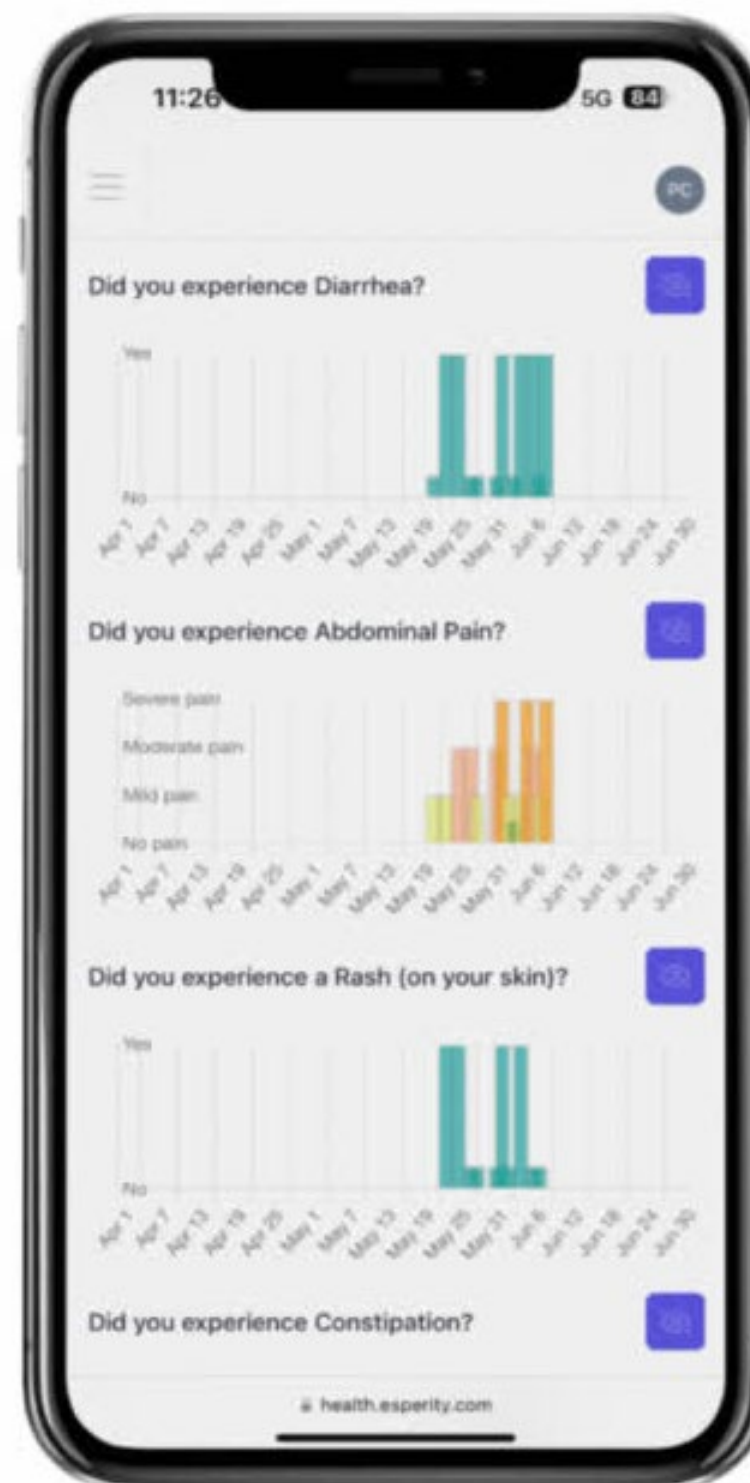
11:26

5G 84

PC

Did you experience Diarrhea?

Yes

No

Apr 1 Apr 7 Apr 13 Apr 19 Apr 25 May 1 May 7 May 13 May 19 May 25 May 31 Jun 6 Jun 12 Jun 18 Jun 24 Jun 30

Did you experience Abdominal Pain?

Severe pain

Moderate pain

Mild pain

No pain

Apr 1 Apr 7 Apr 13 Apr 19 Apr 25 May 1 May 7 May 13 May 19 May 25 May 31 Jun 6 Jun 12 Jun 18 Jun 24 Jun 30

Did you experience a Rash (on your skin)?

Yes

No

Apr 1 Apr 7 Apr 13 Apr 19 Apr 25 May 1 May 7 May 13 May 19 May 25 May 31 Jun 6 Jun 12 Jun 18 Jun 24 Jun 30

Did you experience Constipation?

health.esperity.com